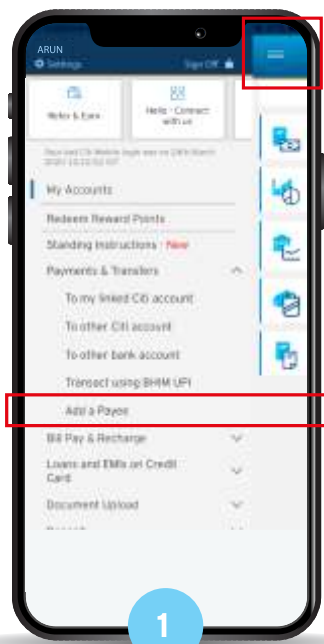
ARUN
Settings
Sign Off

Refer & Earn
Hello - Connect with us

Your last Citi Mobile login was on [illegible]

My Accounts
Redeem Reward Points
Standing Instructions - New
Payments & Transfers
To my linked Citi account
To other Citi account
To other bank account
Transact using BHIM UPI
Add a Payee
Bill Pay & Recharge
Loans and EMIs on Credit Card
Document Upload
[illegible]

1